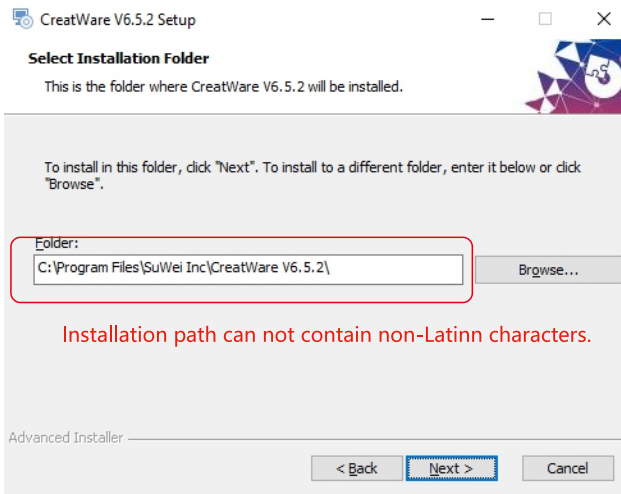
CreatWare V6.5.2 Setup

Select Installation Folder

This is the folder where CreatWare V6.5.2 will be installed.

To install in this folder, click "Next". To install to a different folder, enter it below or click "Browse".

Folder:

C:\Program Files\SuWei Inc\CreatWare V6.5.2\

Browse...

Installation path can not contain non-Latinn characters.

Advanced Installer

< Back

Next >

Cancel